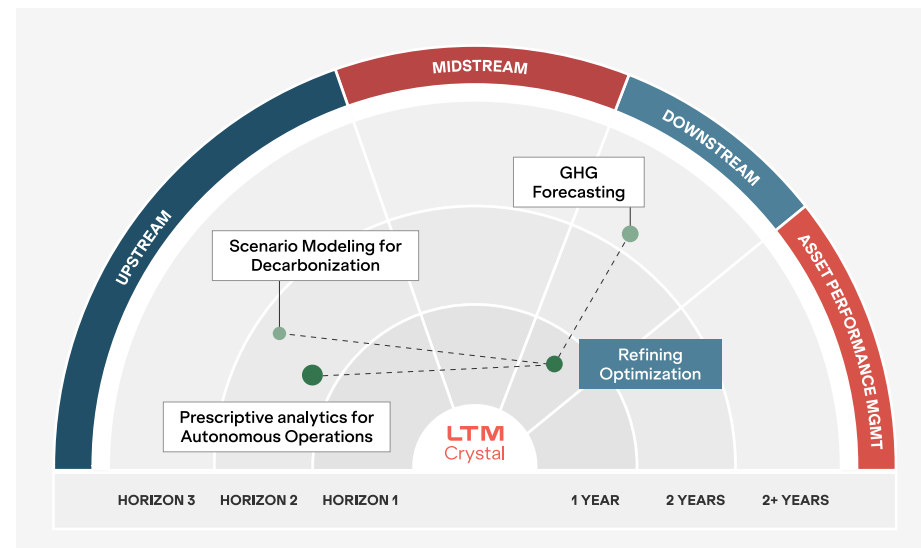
MIDSTREAM
UPSTREAM
DOWNSTREAM
ASSET PERFORMANCE MGMT

GHG Forecasting

Scenario Modeling for Decarbonization

Refining Optimization

Prescriptive analytics for Autonomous Operations

LTM Crystal

HORIZON 3
HORIZON 2
HORIZON 1
1 YEAR
2 YEARS
2+ YEARS